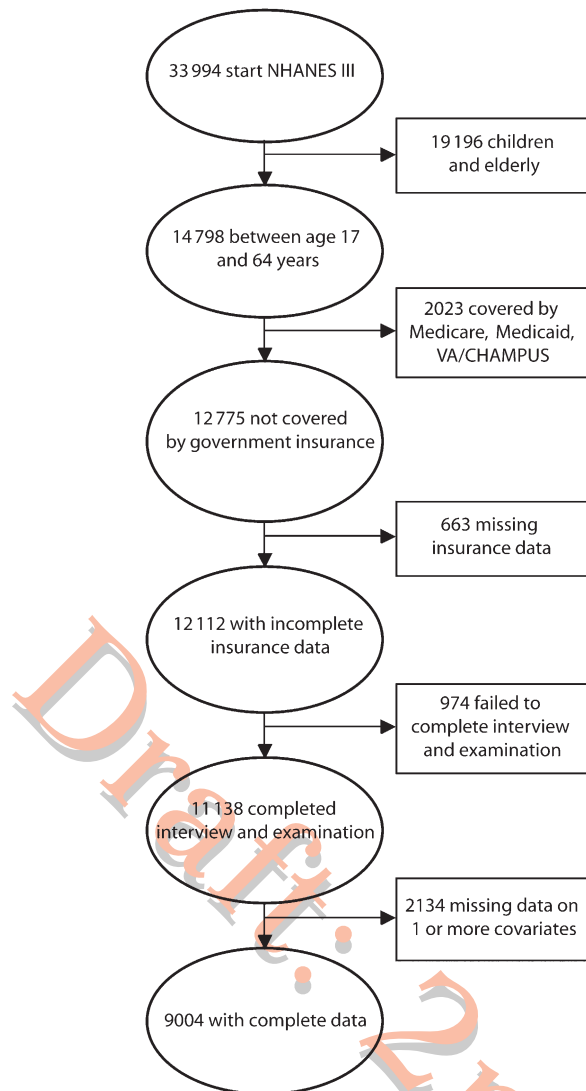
33 994 start NHANES III

19 196 children and elderly

14 798 between age 17 and 64 years

2023 covered by Medicare, Medicaid, VA/CHAMPUS

12 775 not covered by government insurance

663 missing insurance data

12 112 with incomplete insurance data

974 failed to complete interview and examination

11 138 completed interview and examination

2134 missing data on 1 or more covariates

9004 with complete data

Draft.2